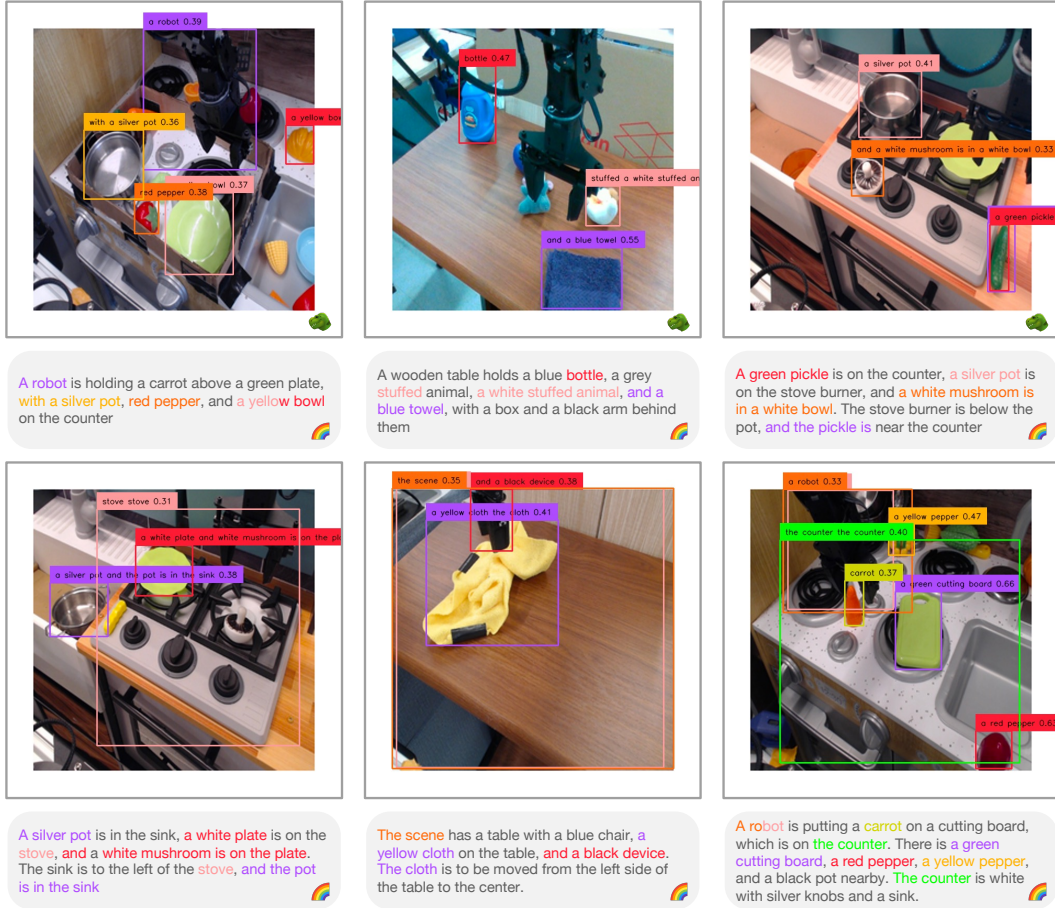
a robot 0.39

with a silver pot 0.36

a yellow bow

bowl 0.37

red pepper 0.38

A robot is holding a carrot above a green plate, with a silver pot, red pepper, and a yellow bowl on the counter

bottle 0.47

stuffed a white stuffed an

and a blue towel 0.55

A wooden table holds a blue bottle, a grey stuffed animal, a white stuffed animal, and a blue towel, with a box and a black arm behind them

a silver pot 0.41

and a white mushroom is in a white bowl 0.33

a green pickle

A green pickle is on the counter, a silver pot is on the stove burner, and a white mushroom is in a white bowl. The stove burner is below the pot, and the pickle is near the counter

stove stove 0.31

a white plate and white mushroom is on the pl

a silver pot and the pot is in the sink 0.38

A silver pot is in the sink, a white plate is on the stove, and a white mushroom is on the plate. The sink is to the left of the stove, and the pot is in the sink

the scene 0.35

and a black device 0.38

a yellow cloth the cloth 0.41

The scene has a table with a blue chair, a yellow cloth on the table, and a black device. The cloth is to be moved from the left side of the table to the center.

a robot 0.33

a yellow pepper 0.47

the counter the counter 0.40

carrot 0.37

a green cutting board 0.66

a red pepper 0.6

A robot is putting a carrot on a cutting board, which is on the counter. There is a green cutting board, a red pepper, a yellow pepper, and a black pot nearby. The counter is white with silver knobs and a sink.